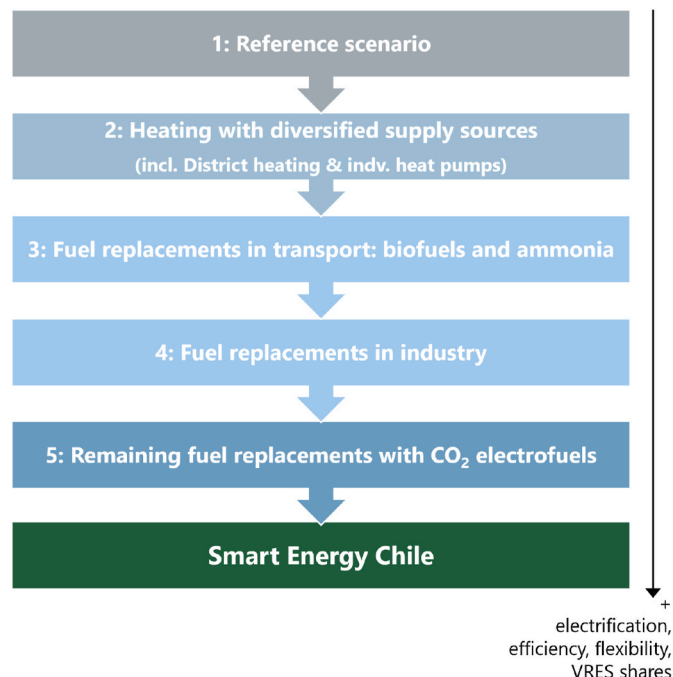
1: Reference scenario

2: Heating with diversified supply sources
(incl. District heating & indv. heat pumps)

3: Fuel replacements in transport: biofuels and ammonia

4: Fuel replacements in industry

5: Remaining fuel replacements with $CO_2$ electrofuels

Smart Energy Chile

+
electrification, efficiency, flexibility, VRES shares